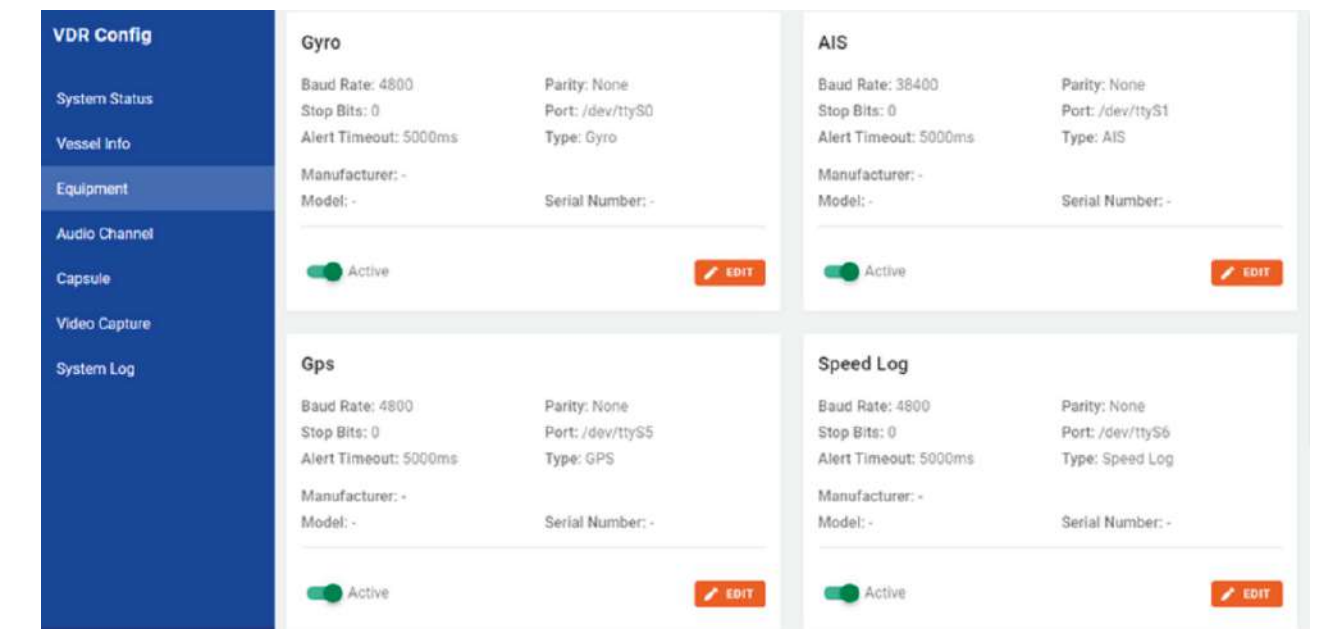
VDR Config

System Status

Vessel Info

Equipment

Audio Channel

Capsule

Video Capture

System Log

Gyro

Baud Rate: 4800
Stop Bits: 0
Alert Timeout: 5000ms

Parity: None
Port: /dev/ttyS0
Type: Gyro

Manufacturer: -
Model: -

Serial Number: -

Active

EDIT

AIS

Baud Rate: 38400
Stop Bits: 0
Alert Timeout: 5000ms

Parity: None
Port: /dev/ttyS1
Type: AIS

Manufacturer: -
Model: -

Serial Number: -

Active

EDIT

Gps

Baud Rate: 4800
Stop Bits: 0
Alert Timeout: 5000ms

Parity: None
Port: /dev/ttyS5
Type: GPS

Manufacturer: -
Model: -

Serial Number: -

Active

EDIT

Speed Log

Baud Rate: 4800
Stop Bits: 0
Alert Timeout: 5000ms

Parity: None
Port: /dev/ttyS6
Type: Speed Log

Manufacturer: -
Model: -

Serial Number: -

Active

EDIT